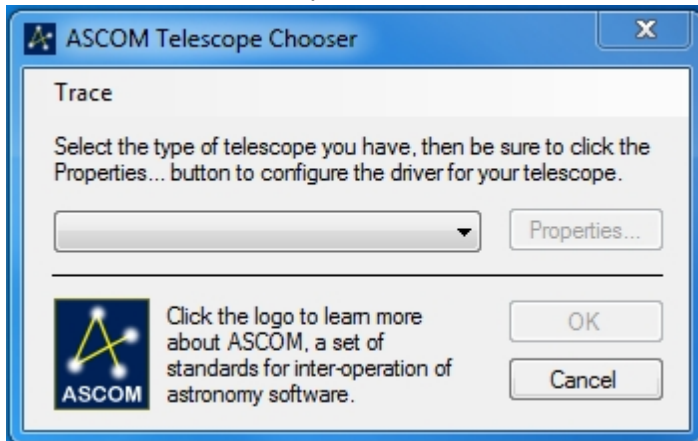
ASCOM Telescope Chooser

Trace

Select the type of telescope you have, then be sure to click the Properties... button to configure the driver for your telescope.

Properties...

ASCOM

Click the logo to learn more about ASCOM, a set of standards for inter-operation of astronomy software.

OK

Cancel